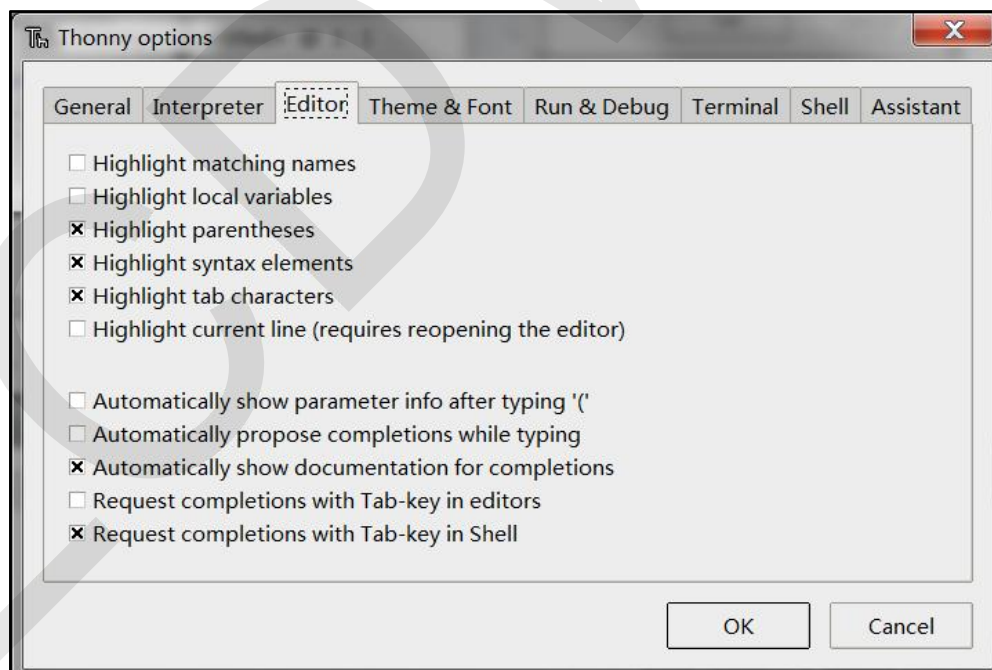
Thonny options

General | Interpreter | Editor | Theme & Font | Run & Debug | Terminal | Shell | Assistant

☐ Highlight matching names
☐ Highlight local variables
☒ Highlight parentheses
☒ Highlight syntax elements
☒ Highlight tab characters
☐ Highlight current line (requires reopening the editor)

☐ Automatically show parameter info after typing '('
☐ Automatically propose completions while typing
☒ Automatically show documentation for completions
☐ Request completions with Tab-key in editors
☒ Request completions with Tab-key in Shell

OK
Cancel